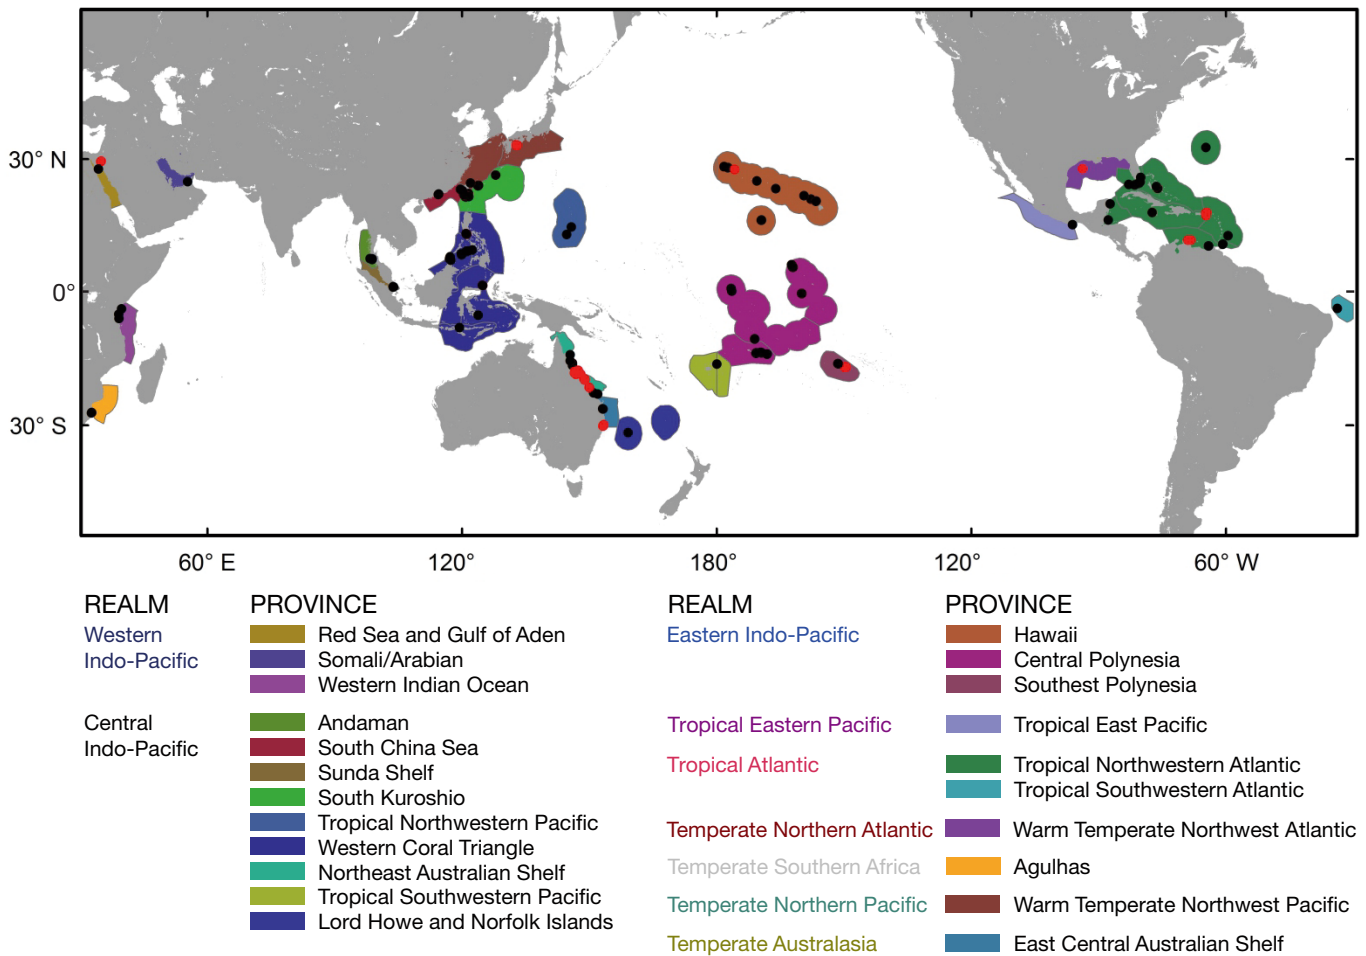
30° N
0°
30° S
60° E
120°
180°
120°
60° W

REALM
PROVINCE

Western Indo-Pacific
Red Sea and Gulf of Aden
Somali/Arabian
Western Indian Ocean

Central Indo-Pacific
Andaman
South China Sea
Sunda Shelf
South Kuroshio
Tropical Northwestern Pacific
Western Coral Triangle
Northeast Australian Shelf
Tropical Southwestern Pacific
Lord Howe and Norfolk Islands

REALM
PROVINCE

Eastern Indo-Pacific
Hawaii
Central Polynesia
Southest Polynesia

Tropical Eastern Pacific
Tropical East Pacific

Tropical Atlantic
Tropical Northwestern Atlantic
Tropical Southwestern Atlantic

Temperate Northern Atlantic
Warm Temperate Northwest Atlantic

Temperate Southern Africa
Agulhas

Temperate Northern Pacific
Warm Temperate Northwest Pacific

Temperate Australasia
East Central Australian Shelf